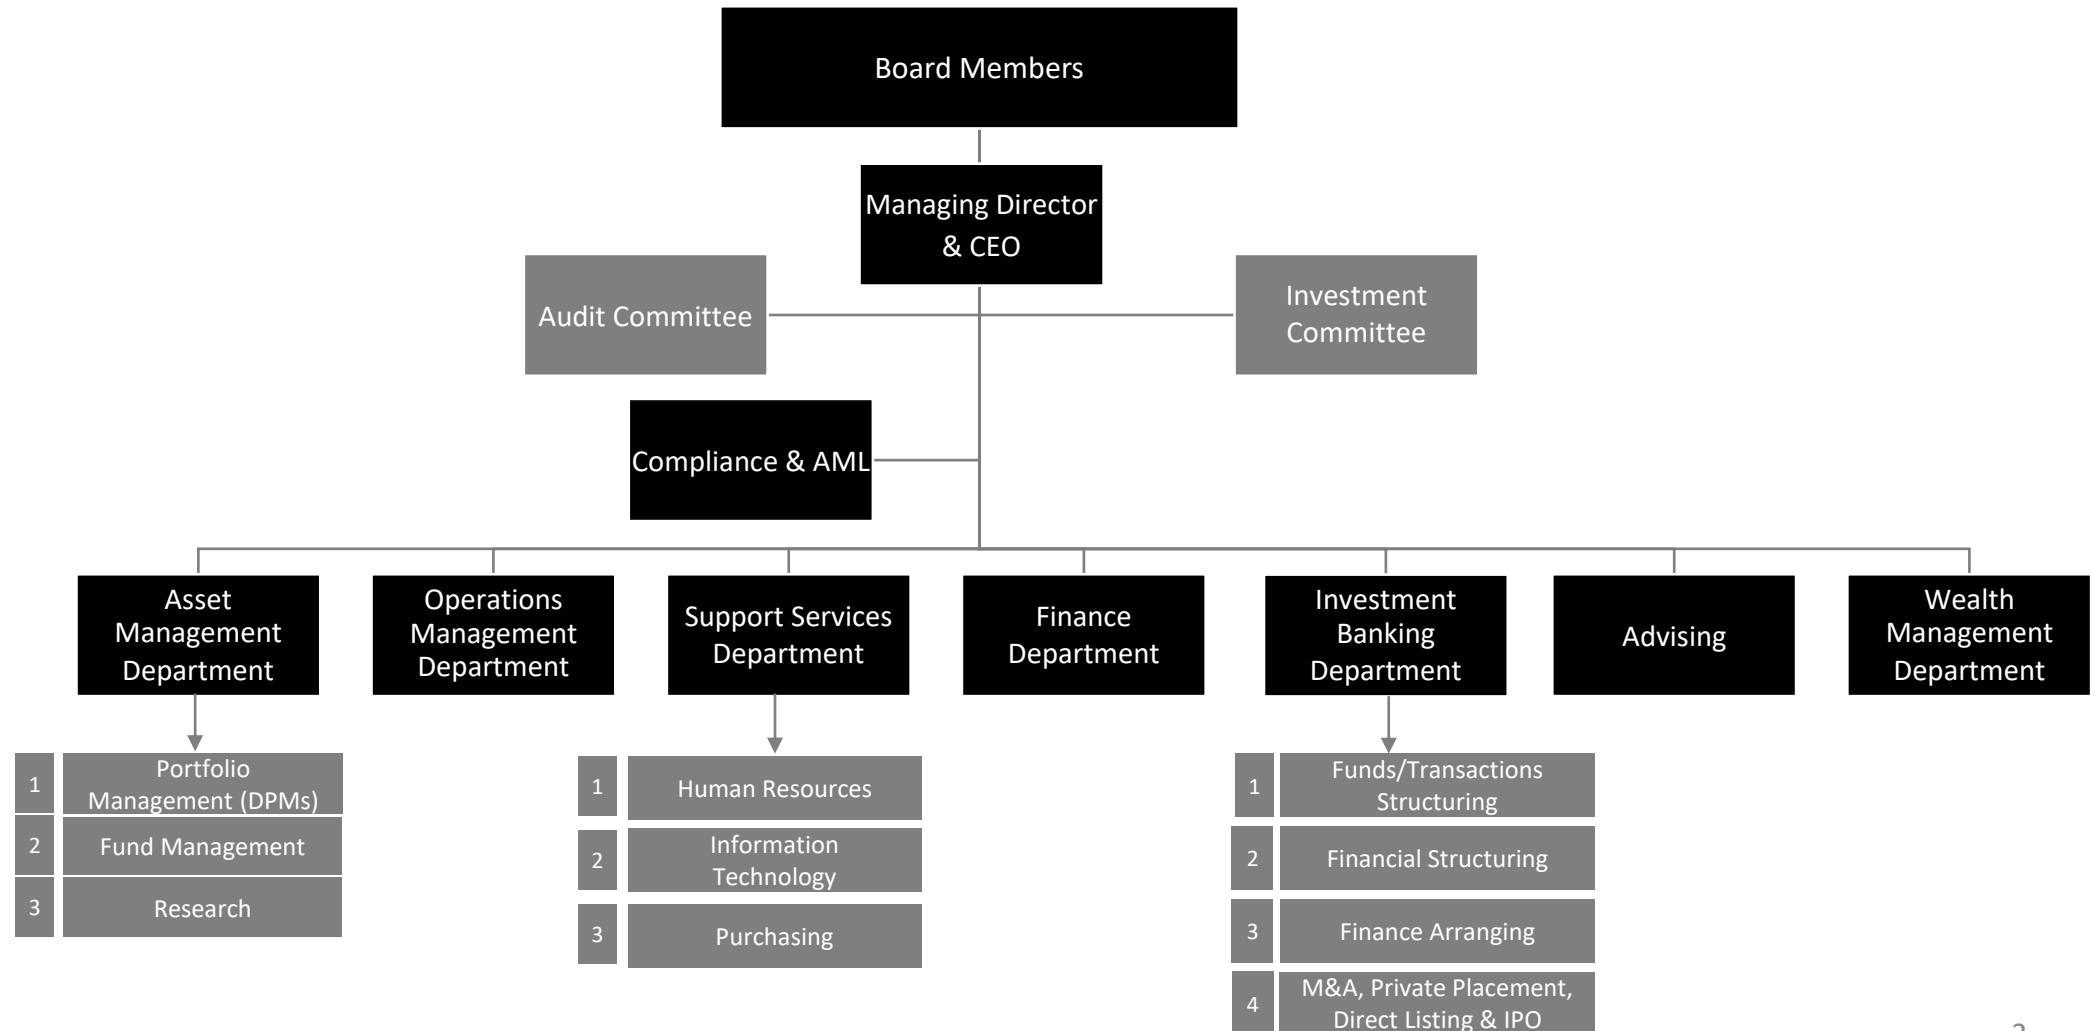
Board Members

Managing Director & CEO

Audit Committee

Investment Committee

Compliance & AML

Asset Management Department

Operations Management Department

Support Services Department

Finance Department

Investment Banking Department

Advising

Wealth Management Department

1 Portfolio Management (DPMs)
2 Fund Management
3 Research

1 Human Resources
2 Information Technology
3 Purchasing

1 Funds/Transactions Structuring
2 Financial Structuring
3 Finance Arranging
4 M&A, Private Placement, Direct Listing & IPO

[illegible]